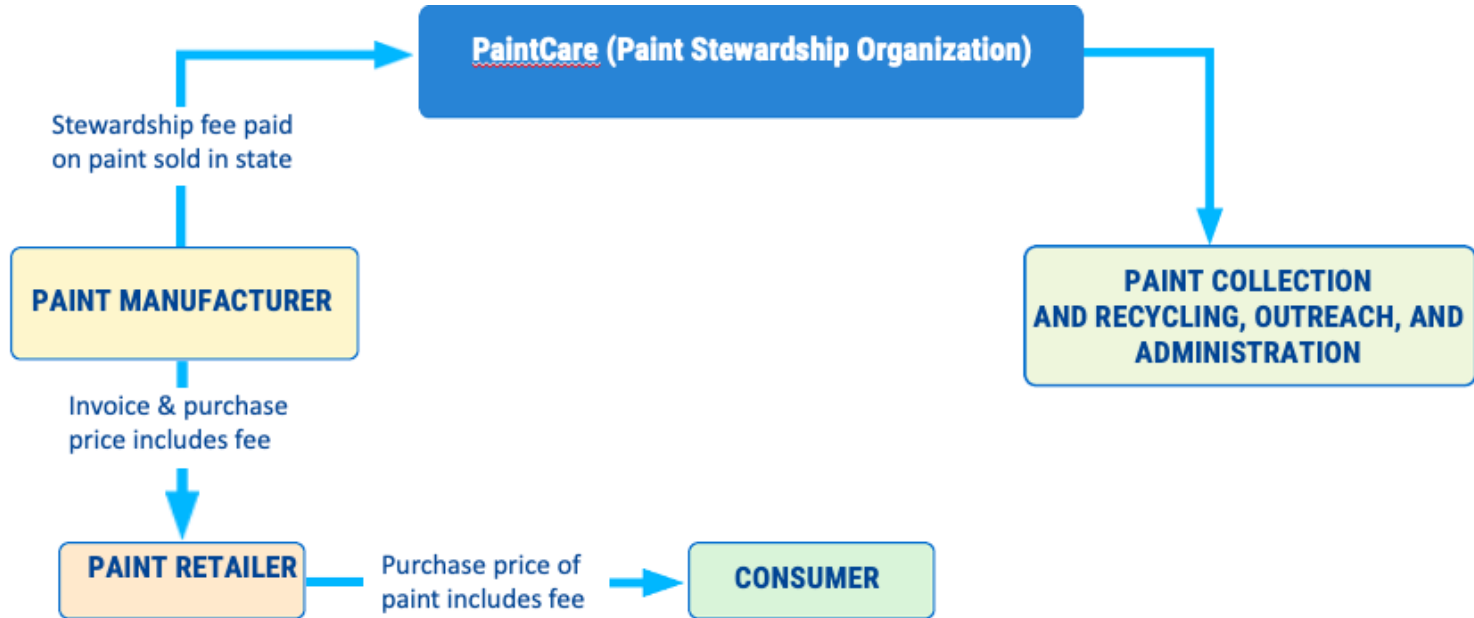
PaintCare (Paint Stewardship Organization)

Stewardship fee paid on paint sold in state

PAINT MANUFACTURER

PAINT COLLECTION AND RECYCLING, OUTREACH, AND ADMINISTRATION

Invoice & purchase price includes fee

PAINT RETAILER

Purchase price of paint includes fee

CONSUMER